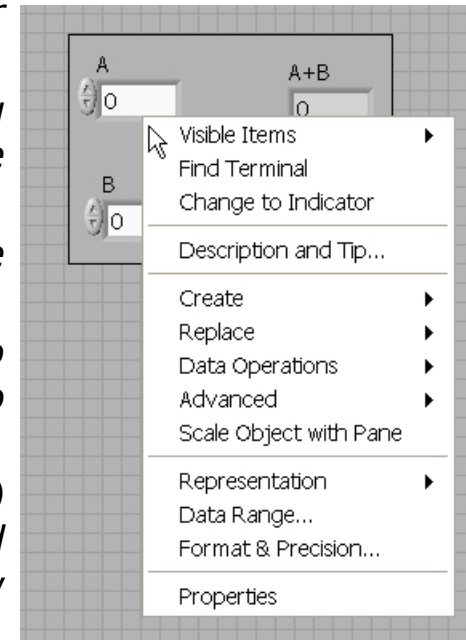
A
0
A+B
0
B
0

Visible Items
Find Terminal
Change to Indicator

Description and Tip...

Create
Replace
Data Operations
Advanced
Scale Object with Pane

Representation
Data Range...
Format & Precision...

Properties